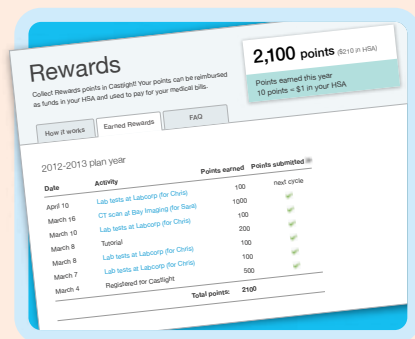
Rewards

Collect Rewards points in Castlight! Your points can be reimbursed as funds in your HSA and used to pay for your medical bills.

2,100 points ($210 in HSA)

Points earned this year
10 points = $1 in your HSA

How it works | Earned Rewards | FAQ

2012-2013 plan year

| Date | Activity | Points earned | Points submitted |
|---|---|---|---|
| April 10 | Lab tests at Labcorp (for Chris) | 100 | next cycle |
| March 16 | CT scan at Bay Imaging (for Sara) | 1000 | |
| March 10 | Lab tests at Labcorp (for Chris) | 100 | |
| March 8 | Tutorial | 200 | |
| March 8 | Lab tests at Labcorp (for Chris) | 100 | |
| March 7 | Lab tests at Labcorp (for Chris) | 100 | |
| March 4 | Registered for Castlight | 500 | |
| | Total points: | 2100 | |